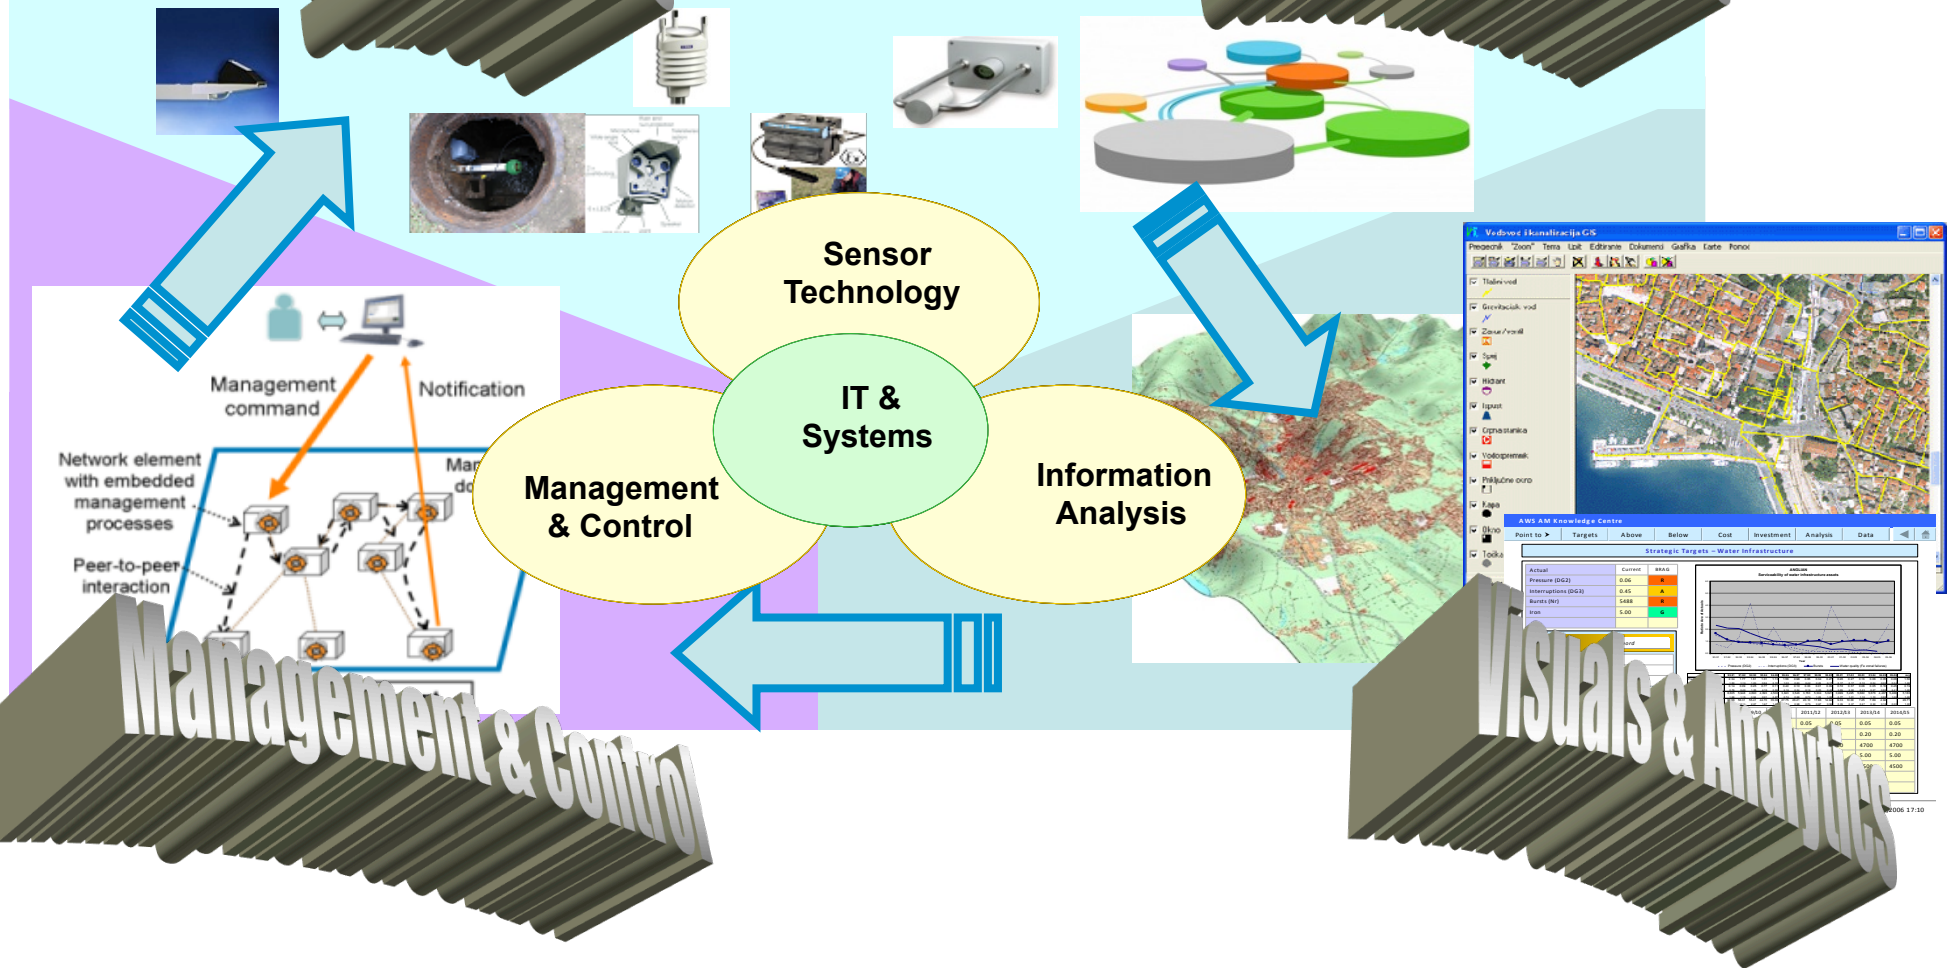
Sensor Technology

IT & Systems

Management & Control

Information Analysis

Management command

Notification

Network element with embedded management processes

Peer-to-peer interaction

Mar

do

Management & Control

Vodovod i kanalizacija GIS

Pregecnik "Zoom" Tema Izdi Editiranje Dokumenti Grafika Karte Pomoć

Tlačni vod

Gravitacijski vod

Zasun/ventil

Spoj

Hidrant

Ispust

Crpna stanica

Vodomjer

Priključno okno

Kapa

Okno

Točka

AWS AM Knowledge Centre

Point to

Targets

Above

Below

Cost

Investment

Analysis

Data

Strategic Targets – Water Infrastructure

Actual

Current

RRAG

Pressure (DG2)

0.06

Interruptions (DG3)

0.45

Bursts (Nr)

5488

Iron

5.00

2011/12

2012/13

2013/14

2014/15

0.05

0.20

4700

5.00

4500

2006 17:10

Visuals & Analytics